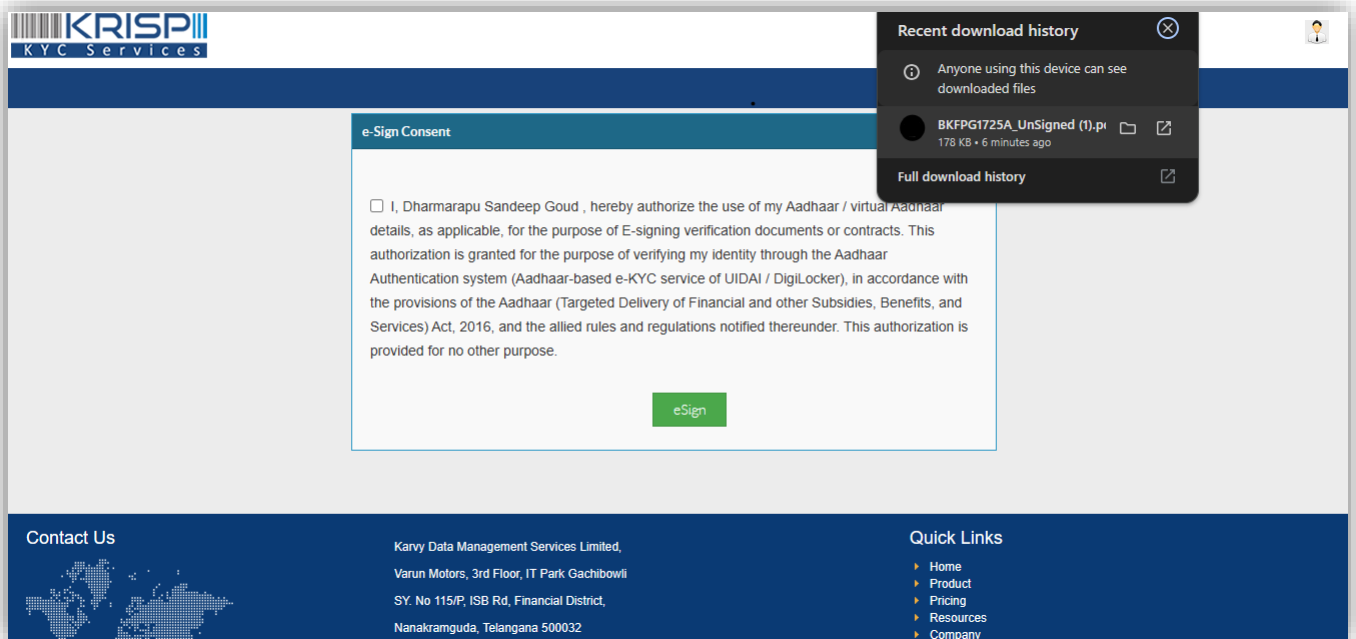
KRISP
KYC Services

Recent download history

Anyone using this device can see downloaded files

BKFPG1725A_UnSigned (1).p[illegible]
178 KB • 6 minutes ago

Full download history

e-Sign Consent

I, Dharmarapu Sandeep Goud , hereby authorize the use of my Aadhaar / virtual Aadhaar details, as applicable, for the purpose of E-signing verification documents or contracts. This authorization is granted for the purpose of verifying my identity through the Aadhaar Authentication system (Aadhaar-based e-KYC service of UIDAI / DigiLocker), in accordance with the provisions of the Aadhaar (Targeted Delivery of Financial and other Subsidies, Benefits, and Services) Act, 2016, and the allied rules and regulations notified thereunder. This authorization is provided for no other purpose.

eSign

Contact Us

Karvy Data Management Services Limited,
Varun Motors, 3rd Floor, IT Park Gachibowli
SY. No 115/P, ISB Rd, Financial District,
Nanakramguda, Telangana 500032

Quick Links
Home
Product
Pricing
Resources
Company